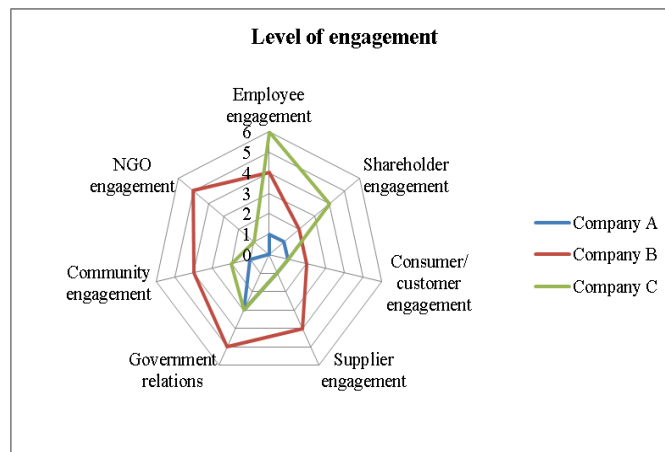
Level of engagement

Employee engagement

6
5
4
3
2
1
0

Shareholder engagement

Consumer/ customer engagement

Supplier engagement

Government relations

Community engagement

NGO engagement

Company A
Company B
Company C